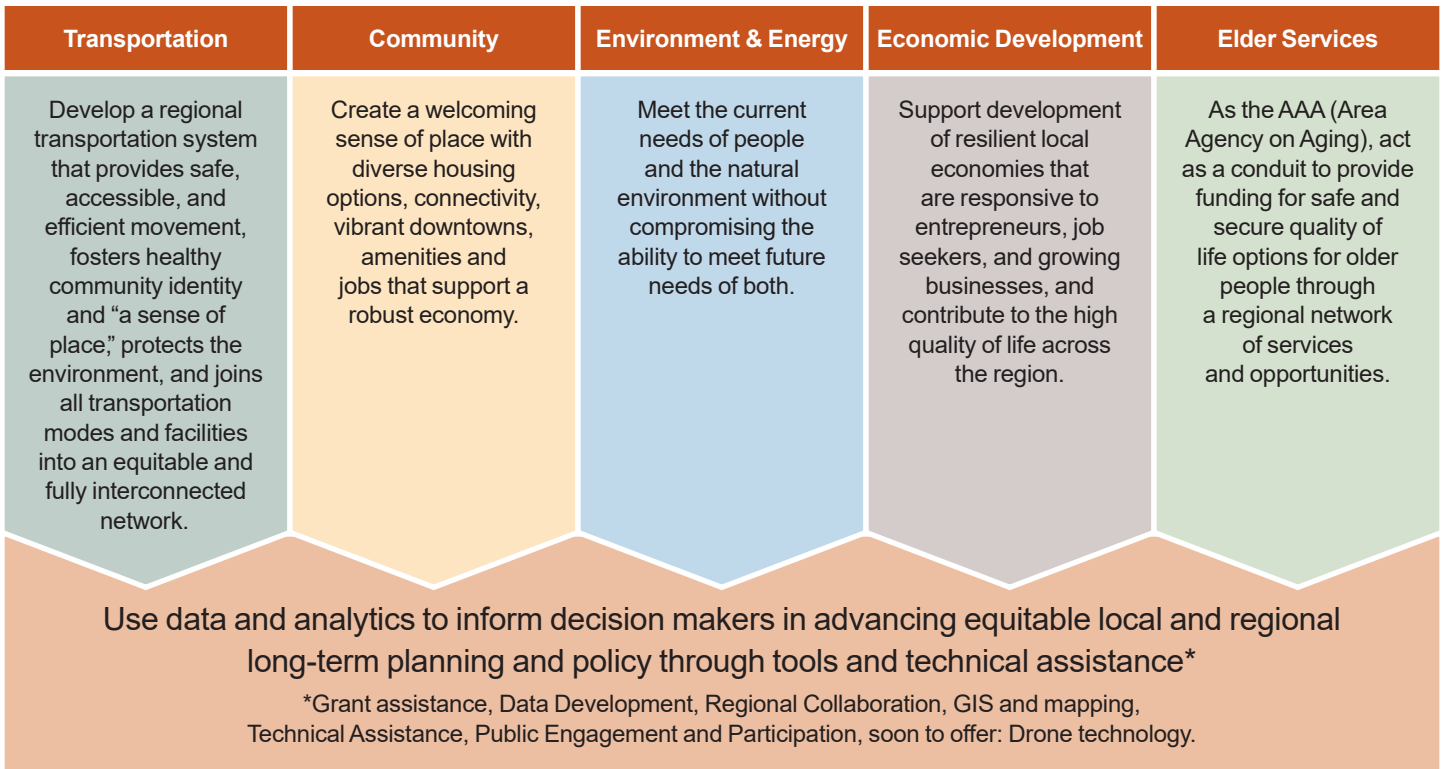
Transportation

Develop a regional transportation system that provides safe, accessible, and efficient movement, fosters healthy community identity and “a sense of place,” protects the environment, and joins all transportation modes and facilities into an equitable and fully interconnected network.

Community

Create a welcoming sense of place with diverse housing options, connectivity, vibrant downtowns, amenities and jobs that support a robust economy.

Environment & Energy

Meet the current needs of people and the natural environment without compromising the ability to meet future needs of both.

Economic Development

Support development of resilient local economies that are responsive to entrepreneurs, job seekers, and growing businesses, and contribute to the high quality of life across the region.

Elder Services

As the AAA (Area Agency on Aging), act as a conduit to provide funding for safe and secure quality of life options for older people through a regional network of services and opportunities.

Use data and analytics to inform decision makers in advancing equitable local and regional long-term planning and policy through tools and technical assistance*

*Grant assistance, Data Development, Regional Collaboration, GIS and mapping, Technical Assistance, Public Engagement and Participation, soon to offer: Drone technology.